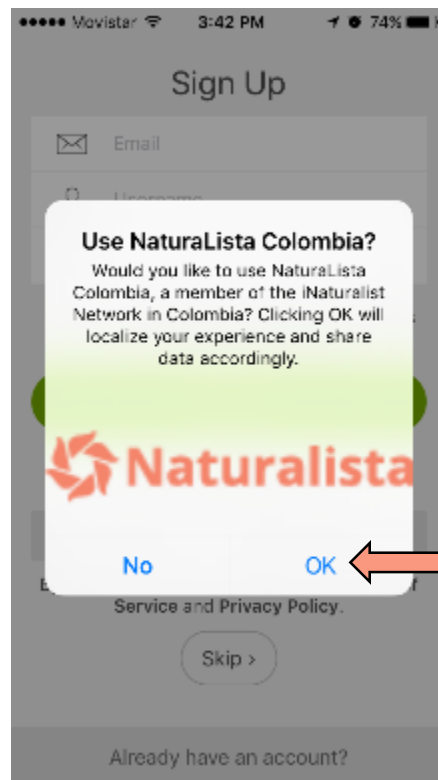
●●●●● Movistar 3:42 PM 74%

Sign Up

Email

Username

Use NaturaLista Colombia?

Would you like to use NaturaLista Colombia, a member of the iNaturalist Network in Colombia? Clicking OK will localize your experience and share data accordingly.

Naturalista

No

OK

Service and Privacy Policy.

Skip ›

Already have an account?